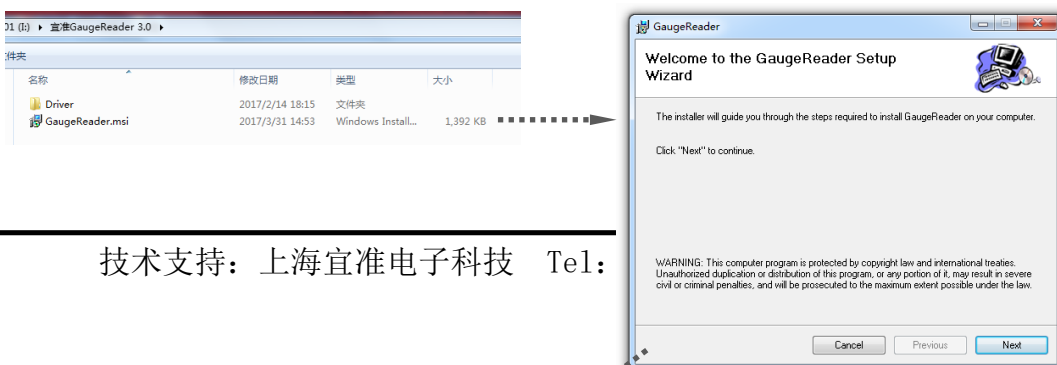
01 (I:) ▸ 宜准GaugeReader 3.0 ▸

件夹

| 名称 | 修改日期 | 类型 | 大小 |
|---|---|---|---|
| Driver | 2017/2/14 18:15 | 文件夹 | |
| GaugeReader.msi | 2017/3/31 14:53 | Windows Install... | 1,392 KB |

技术支持：上海宜准电子科技 Tel：

GaugeReader

Welcome to the GaugeReader Setup Wizard

The installer will guide you through the steps required to install GaugeReader on your computer.

Click "Next" to continue.

WARNING: This computer program is protected by copyright law and international treaties. Unauthorized duplication or distribution of this program, or any portion of it, may result in severe civil or criminal penalties, and will be prosecuted to the maximum extent possible under the law.

Cancel | Previous | Next